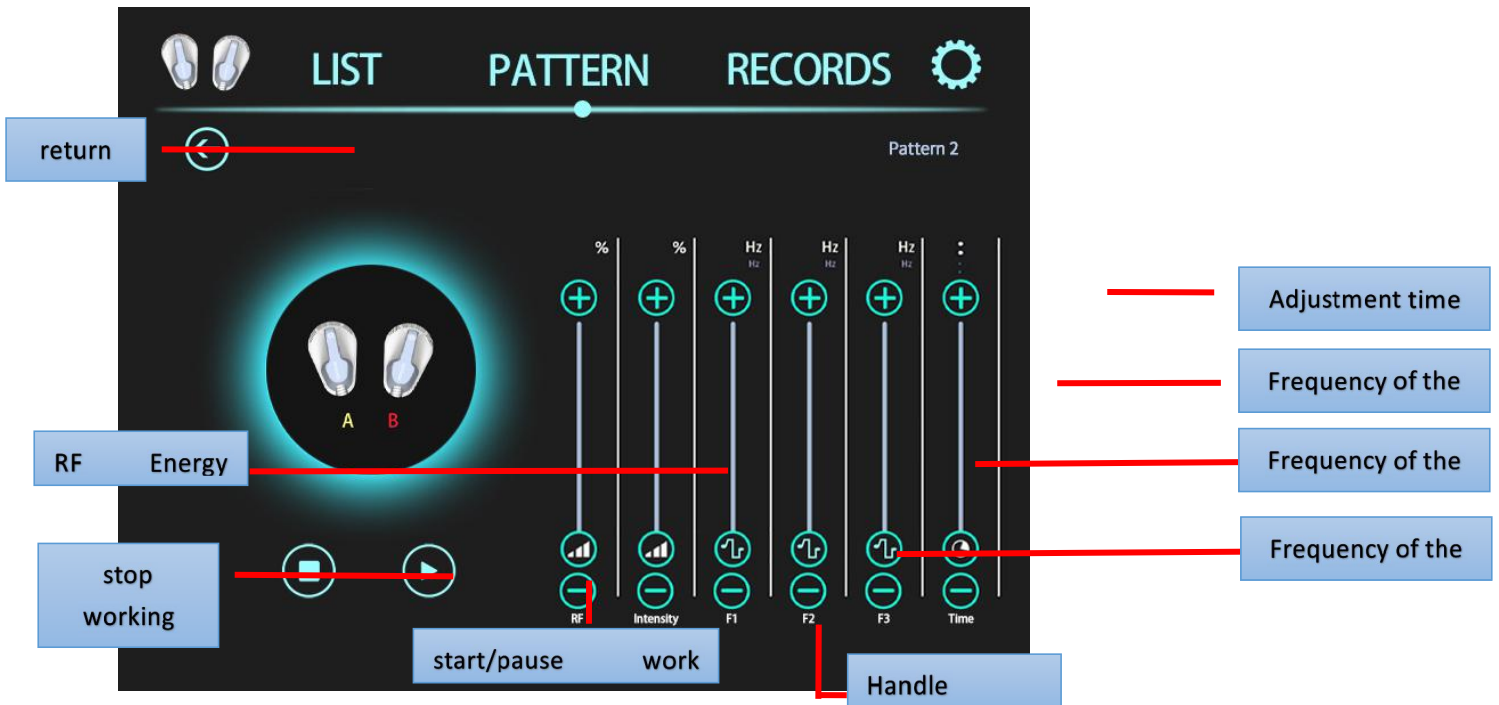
LIST
PATTERN
RECORDS

return

Pattern 2

%
%
Hz
Hz
Hz
Hz
Hz
Hz
:

Adjustment time

Frequency of the

A B

RF Energy

Frequency of the

Frequency of the

stop working

RF
Intensity
F1
F2
F3
Time

start/pause work

Handle